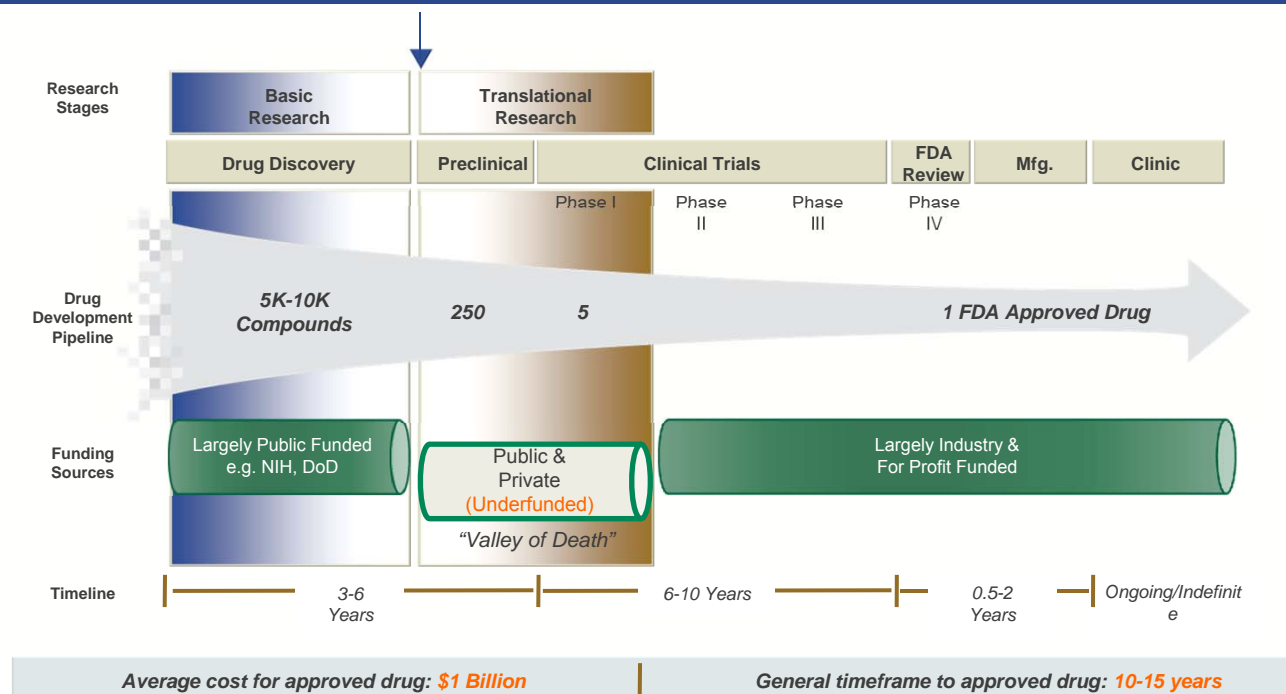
Research Stages

Basic Research

Translational Research

Drug Discovery

Preclinical

Clinical Trials

FDA Review

Mfg.

Clinic

Phase I

Phase II

Phase III

Phase IV

Drug Development Pipeline

5K-10K Compounds

250

5

1 FDA Approved Drug

Funding Sources

Largely Public Funded e.g. NIH, DoD

Public & Private (Underfunded)

Largely Industry & For Profit Funded

"Valley of Death"

Timeline

3-6 Years

6-10 Years

0.5-2 Years

Ongoing/Indefinite

Average cost for approved drug: $1 Billion

General timeframe to approved drug: 10-15 years